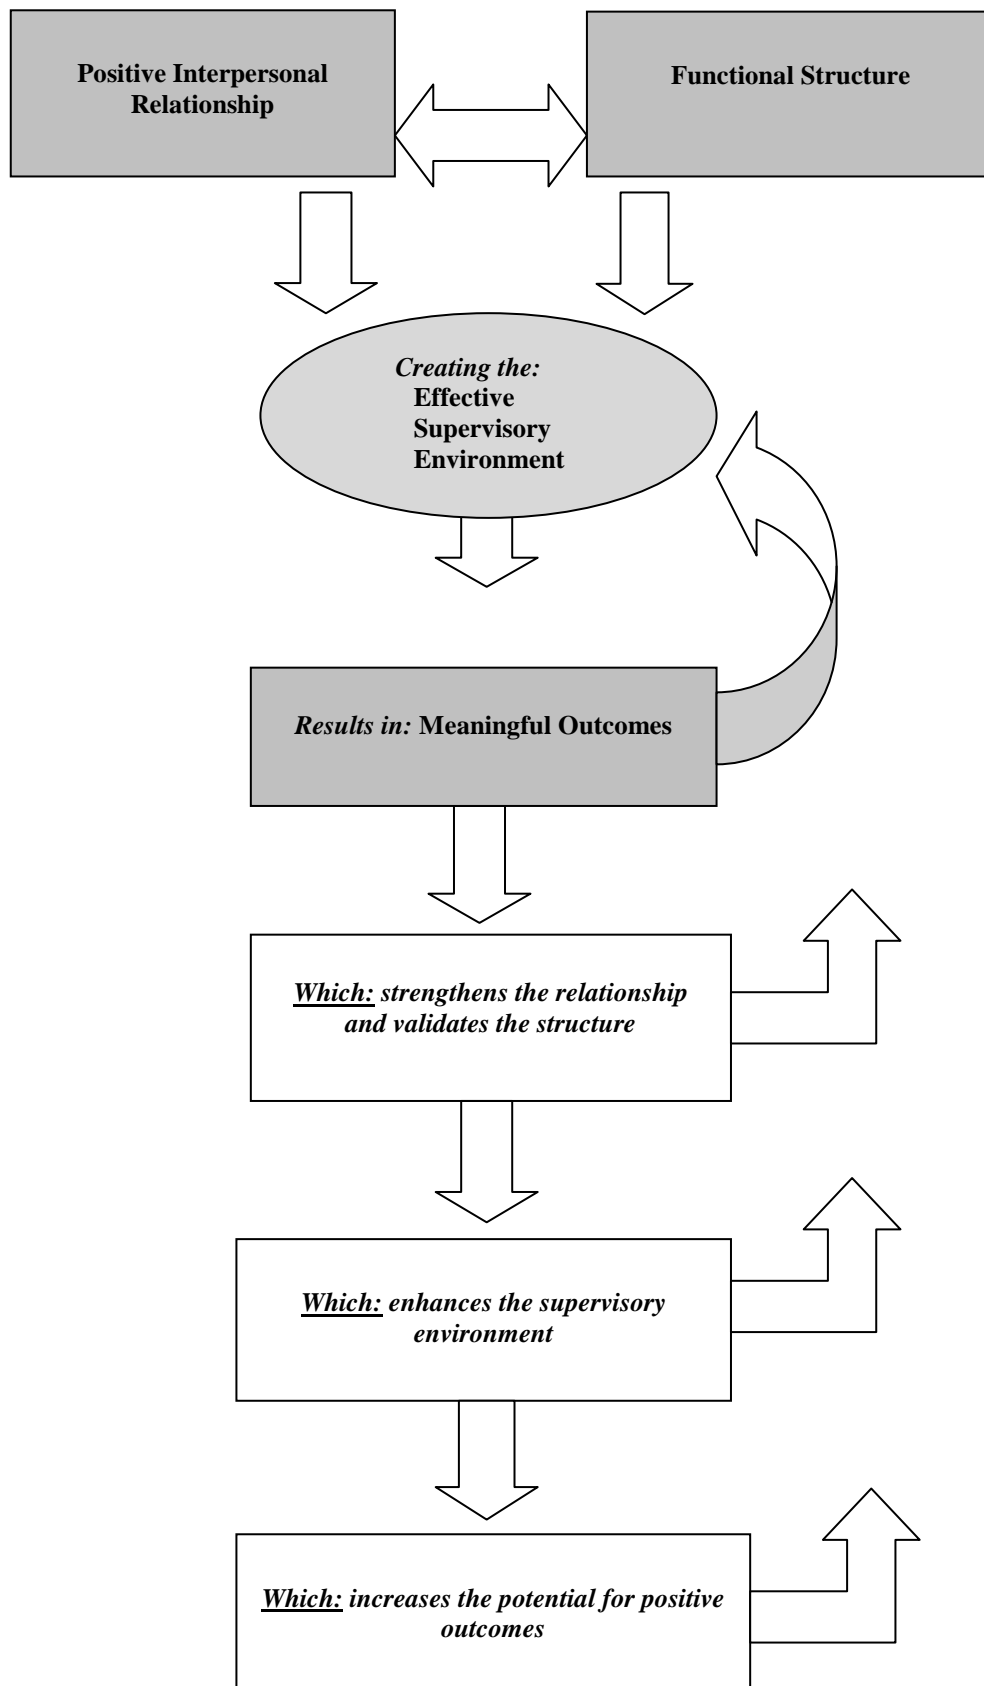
Positive Interpersonal Relationship

Functional Structure

Creating the: Effective Supervisory Environment

Results in: Meaningful Outcomes

Which: strengthens the relationship and validates the structure

Which: enhances the supervisory environment

Which: increases the potential for positive outcomes